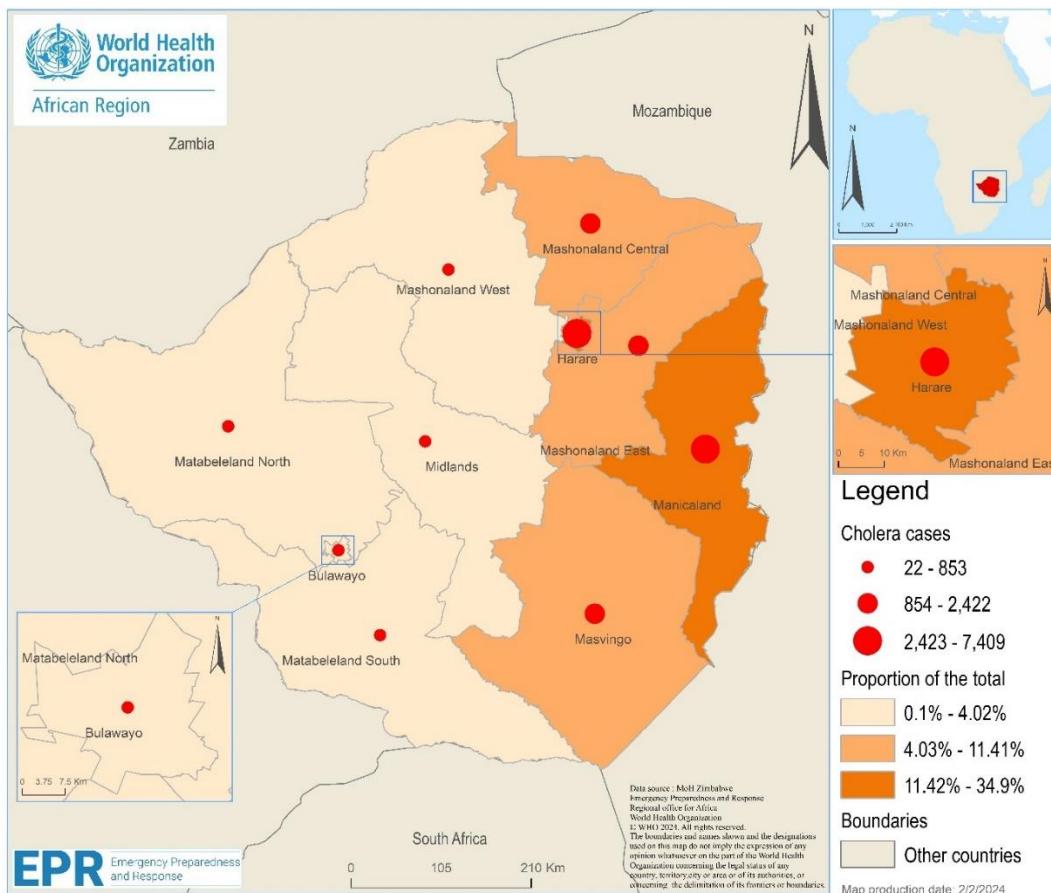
World Health Organization
African Region

Zambia

Mozambique

N

Mashonaland Central

Mashonaland West

Harare

Matabeleland North

Midlands

Mashonaland East

Manicaland

Bulawayo

Matabeleland South

Masvingo

Matabeleland North

Bulawayo

0 3.75 7.5 Km

South Africa

0 105 210 Km

EPR Emergency Preparedness and Response

Data source : MoH Zimbabwe
Emergency Preparedness and Response
Regional office for Africa
World Health Organization
© WHO 2024. All rights reserved.
The boundaries and names shown and the designations used on this map do not imply the expression of any opinion whatsoever on the part of the World Health Organization concerning the legal status of any country, territory,city or area or of its authorities, or concerning the delimitation of its frontiers or boundaries.

N

0 1,000 2,000 Km

Mashonaland Central

Mashonaland West

Harare

0 5 10 Km

Mashonaland Eas

Legend

Cholera cases

22 - 853

854 - 2,422

2,423 - 7,409

Proportion of the total

0.1% - 4.02%

4.03% - 11.41%

11.42% - 34.9%

Boundaries

Other countries

Map production date: 2/2/2024